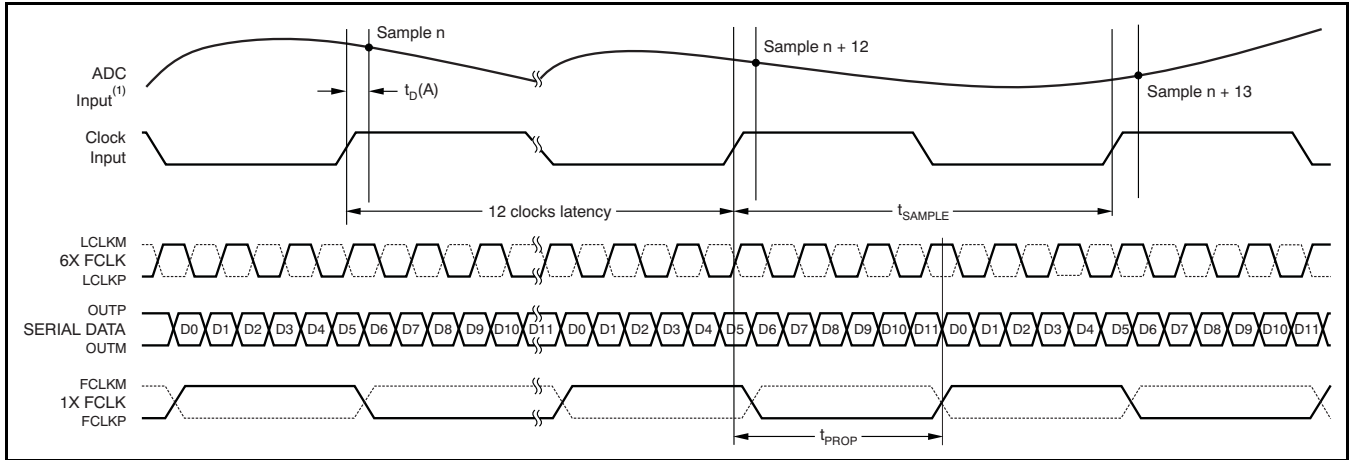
Sample n

Sample n + 12

ADC Input$^{(1)}$

$t_D(A)$

Sample n + 13

Clock Input

12 clocks latency

$t_{SAMPLE}$

LCLKM
6X FCLK
LCLKP

OUTP
SERIAL DATA
OUTM

D0 D1 D2 D3 D4 D5 D6 D7 D8 D9 D10 D11 D0 D1 D2 D3 D4 D5 D6 D7 D8 D9 D10 D11 D0 D1 D2 D3 D4 D5 D6 D7 D8 D9 D10 D11

FCLKM
1X FCLK
FCLKP

$t_{PROP}$